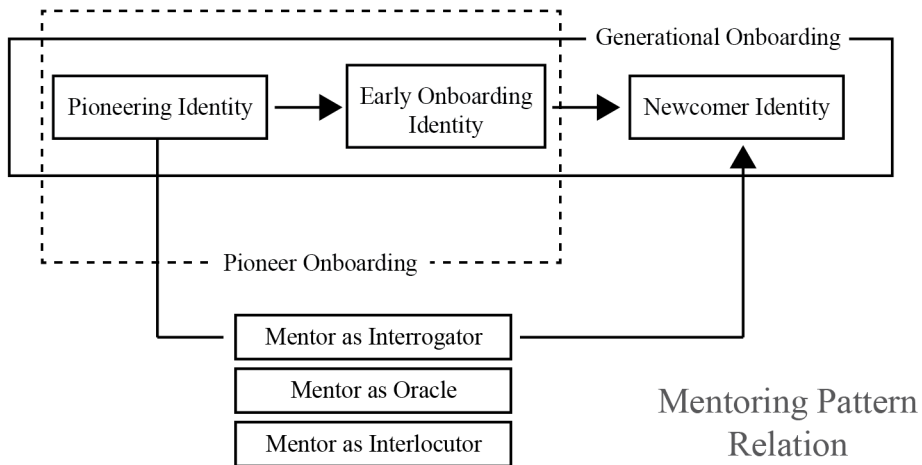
Generational Onboarding

Pioneering Identity

Early Onboarding Identity

Newcomer Identity

Pioneer Onboarding

Mentor as Interrogator

Mentor as Oracle

Mentor as Interlocutor

Mentoring Pattern Relation